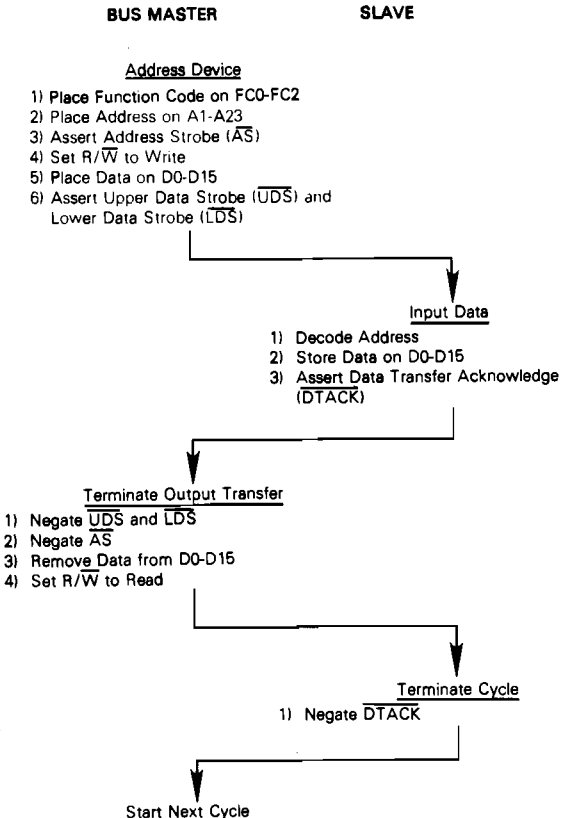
BUS MASTER

SLAVE

Address Device

1) Place Function Code on FC0-FC2
2) Place Address on A1-A23
3) Assert Address Strobe ($\overline{AS}$)
4) Set R/$\overline{W}$ to Write
5) Place Data on D0-D15
6) Assert Upper Data Strobe ($\overline{UDS}$) and Lower Data Strobe ($\overline{LDS}$)

Input Data

1) Decode Address
2) Store Data on D0-D15
3) Assert Data Transfer Acknowledge ($\overline{DTACK}$)

Terminate Output Transfer

1) Negate $\overline{UDS}$ and $\overline{LDS}$
2) Negate $\overline{AS}$
3) Remove Data from D0-D15
4) Set R/$\overline{W}$ to Read

Terminate Cycle

1) Negate $\overline{DTACK}$

Start Next Cycle